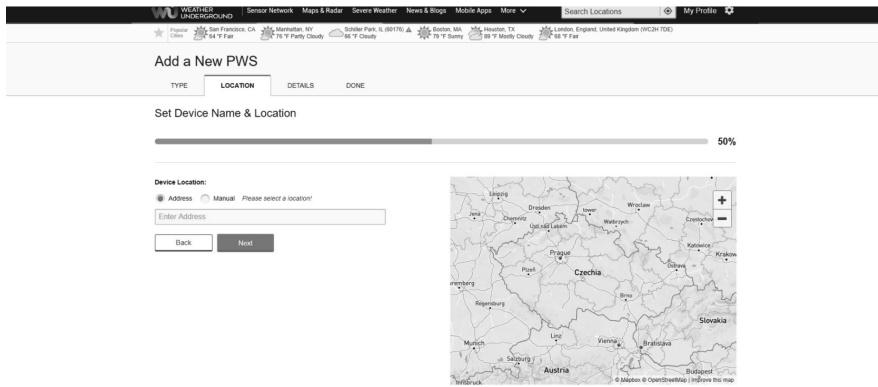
WEATHER UNDERGROUND Sensor Network Maps & Radar Severe Weather News & Blogs Mobile Apps More Search Locations My Profile

Popular Cities San Francisco, CA 64 °F Fair Manhattan, NY 76 °F Partly Cloudy Schiller Park, IL (60176) 66 °F Cloudy Boston, MA 79 °F Sunny Houston, TX 89 °F Mostly Cloudy London, England, United Kingdom (WC2H 7DE) 68 °F Fair

Add a New PWS

TYPE LOCATION DETAILS DONE

Set Device Name & Location

50%

Device Location:

Address Manual Please select a location!

Enter Address

Back Next

Leipzig Dresden Wroclaw Jena Chemnitz Walbrzych Czestochowa Usti nad Labem Prague Katowice Ostrava Krakow Plzeň Czechia Nuremberg Regensburg Brno Slovakia Linz Vienna Munich Bratislava Salzburg Austria Budapest Innsbruck

+ −

© Mapbox © OpenStreetMap | Improve this map